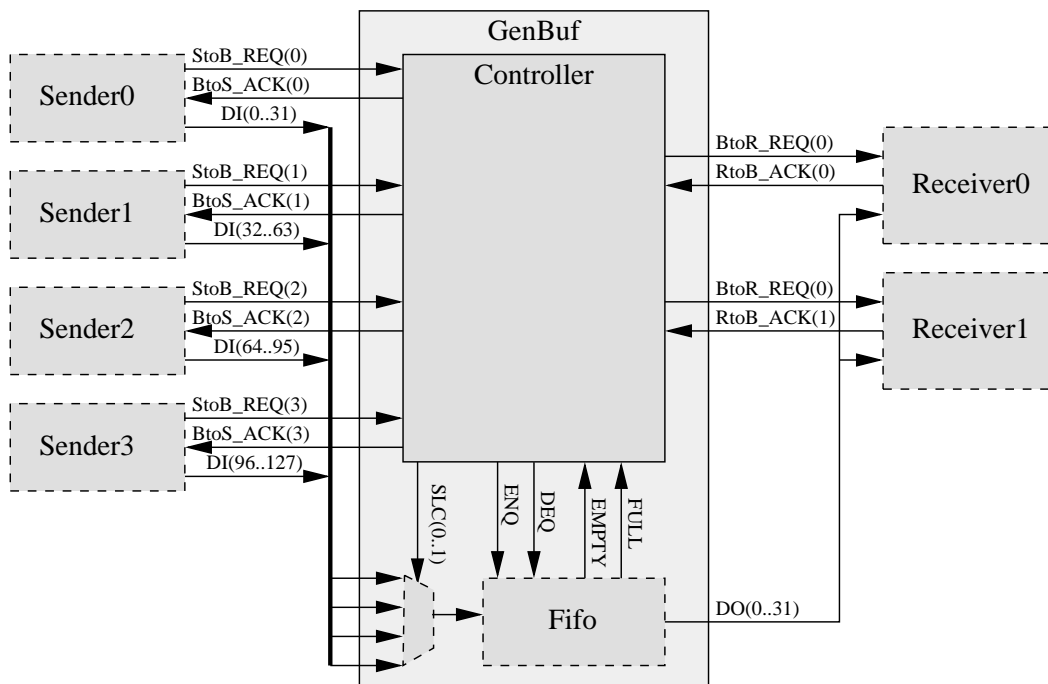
GenBuf

Controller

Sender0
StoB_REQ(0)
BtoS_ACK(0)
DI(0..31)

Sender1
StoB_REQ(1)
BtoS_ACK(1)
DI(32..63)

Sender2
StoB_REQ(2)
BtoS_ACK(2)
DI(64..95)

Sender3
StoB_REQ(3)
BtoS_ACK(3)
DI(96..127)

BtoR_REQ(0)
RtoB_ACK(0)
Receiver0

BtoR_REQ(0)
RtoB_ACK(1)
Receiver1

SLC(0..1)
ENQ
DEQ
EMPTY
FULL

Fifo

DO(0..31)